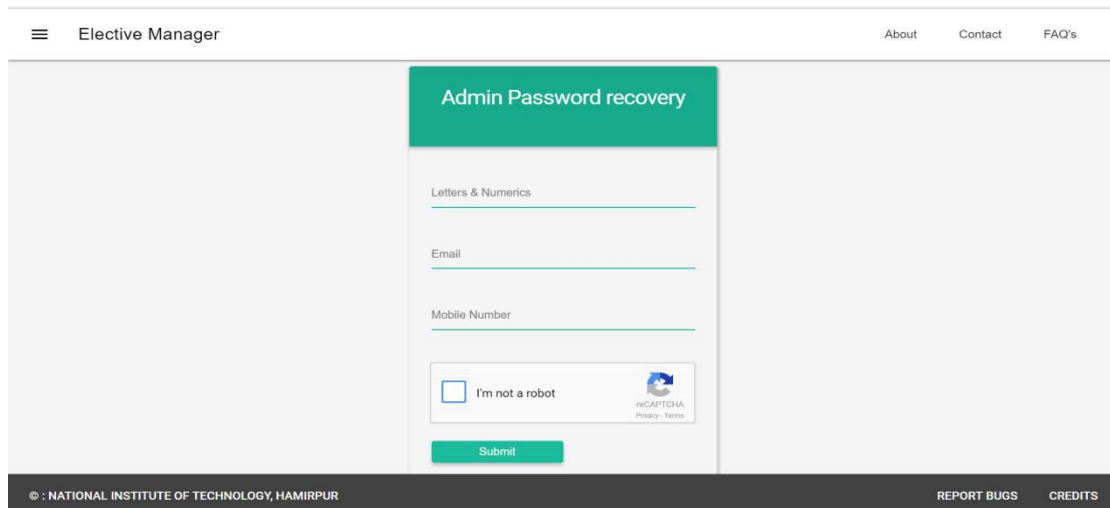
Elective Manager

About Contact FAQ's

Admin Password recovery

Letters & Numerics

Email

Mobile Number

I'm not a robot

reCAPTCHA
Privacy - Terms

Submit

© : NATIONAL INSTITUTE OF TECHNOLOGY, HAMIRPUR

REPORT BUGS CREDITS